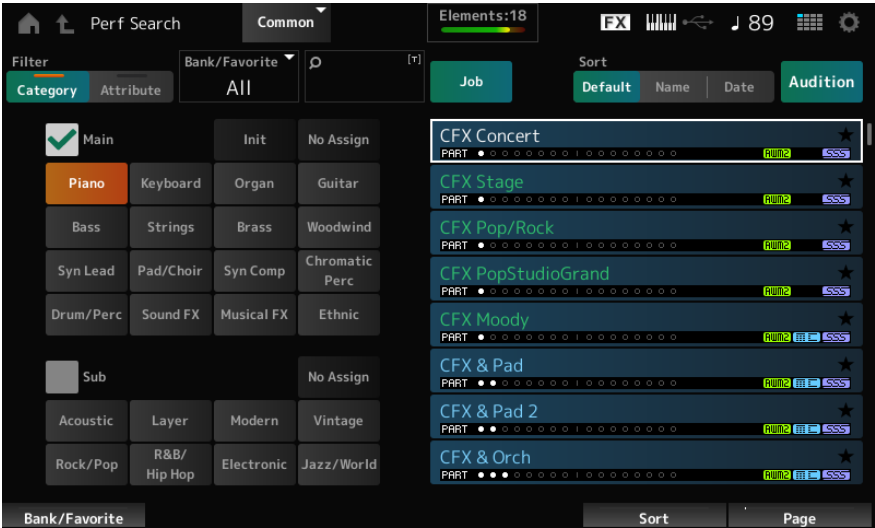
Perf Search
Common
Elements:18
FX
♩ 89

Filter
Category
Attribute
Bank/Favorite
All
[T]
Job
Sort
Default
Name
Date
Audition

Main
Init
No Assign
Piano
Keyboard
Organ
Guitar
Bass
Strings
Brass
Woodwind
Syn Lead
Pad/Choir
Syn Comp
Chromatic Perc
Drum/Perc
Sound FX
Musical FX
Ethnic

Sub
No Assign
Acoustic
Layer
Modern
Vintage
Rock/Pop
R&B/ Hip Hop
Electronic
Jazz/World

CFX Concert
PART
AWM2
SSS
CFX Stage
PART
AWM2
SSS
CFX Pop/Rock
PART
AWM2
SSS
CFX PopStudioGrand
PART
AWM2
SSS
CFX Moody
PART
AWM2
SSS
CFX & Pad
PART
AWM2
SSS
CFX & Pad 2
PART
AWM2
SSS
CFX & Orch
PART
AWM2
SSS

Bank/Favorite
Sort
Page